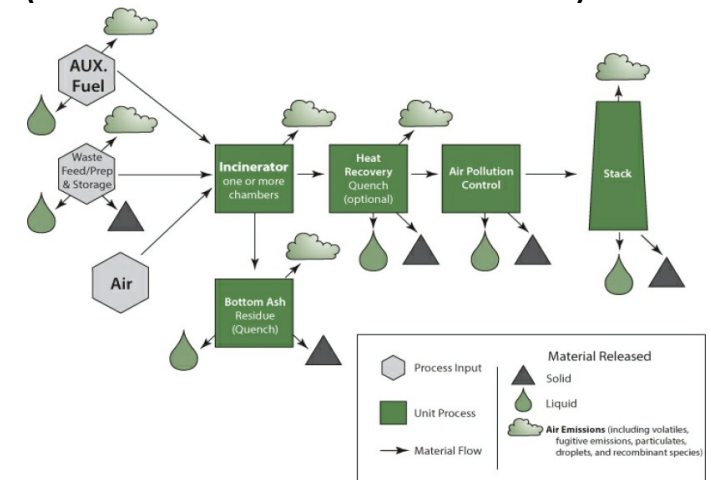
AUX. Fuel

Waste Feed/Prep & Storage

Air

Incinerator one or more chambers

Heat Recovery Quench (optional)

Air Pollution Control

Stack

Bottom Ash Residue (Quench)

Process Input

Unit Process

Material Flow

Material Released

Solid

Liquid

Air Emissions (including volatiles, fugitive emissions, particulates, droplets, and recombinant species)